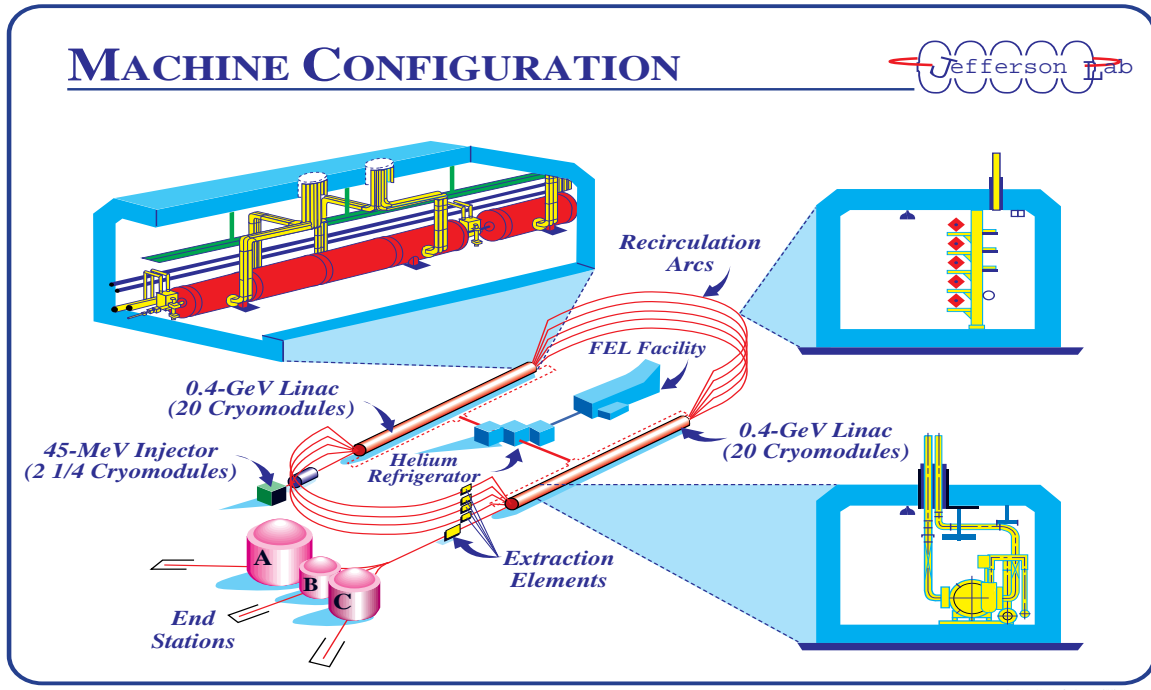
MACHINE CONFIGURATION

Jefferson Lab

Recirculation Arcs

FEL Facility

0.4-GeV Linac
(20 Cryomodules)

45-MeV Injector
(2 1/4 Cryomodules)

Helium Refrigerator

0.4-GeV Linac
(20 Cryomodules)

A

B

C

Extraction Elements

End Stations